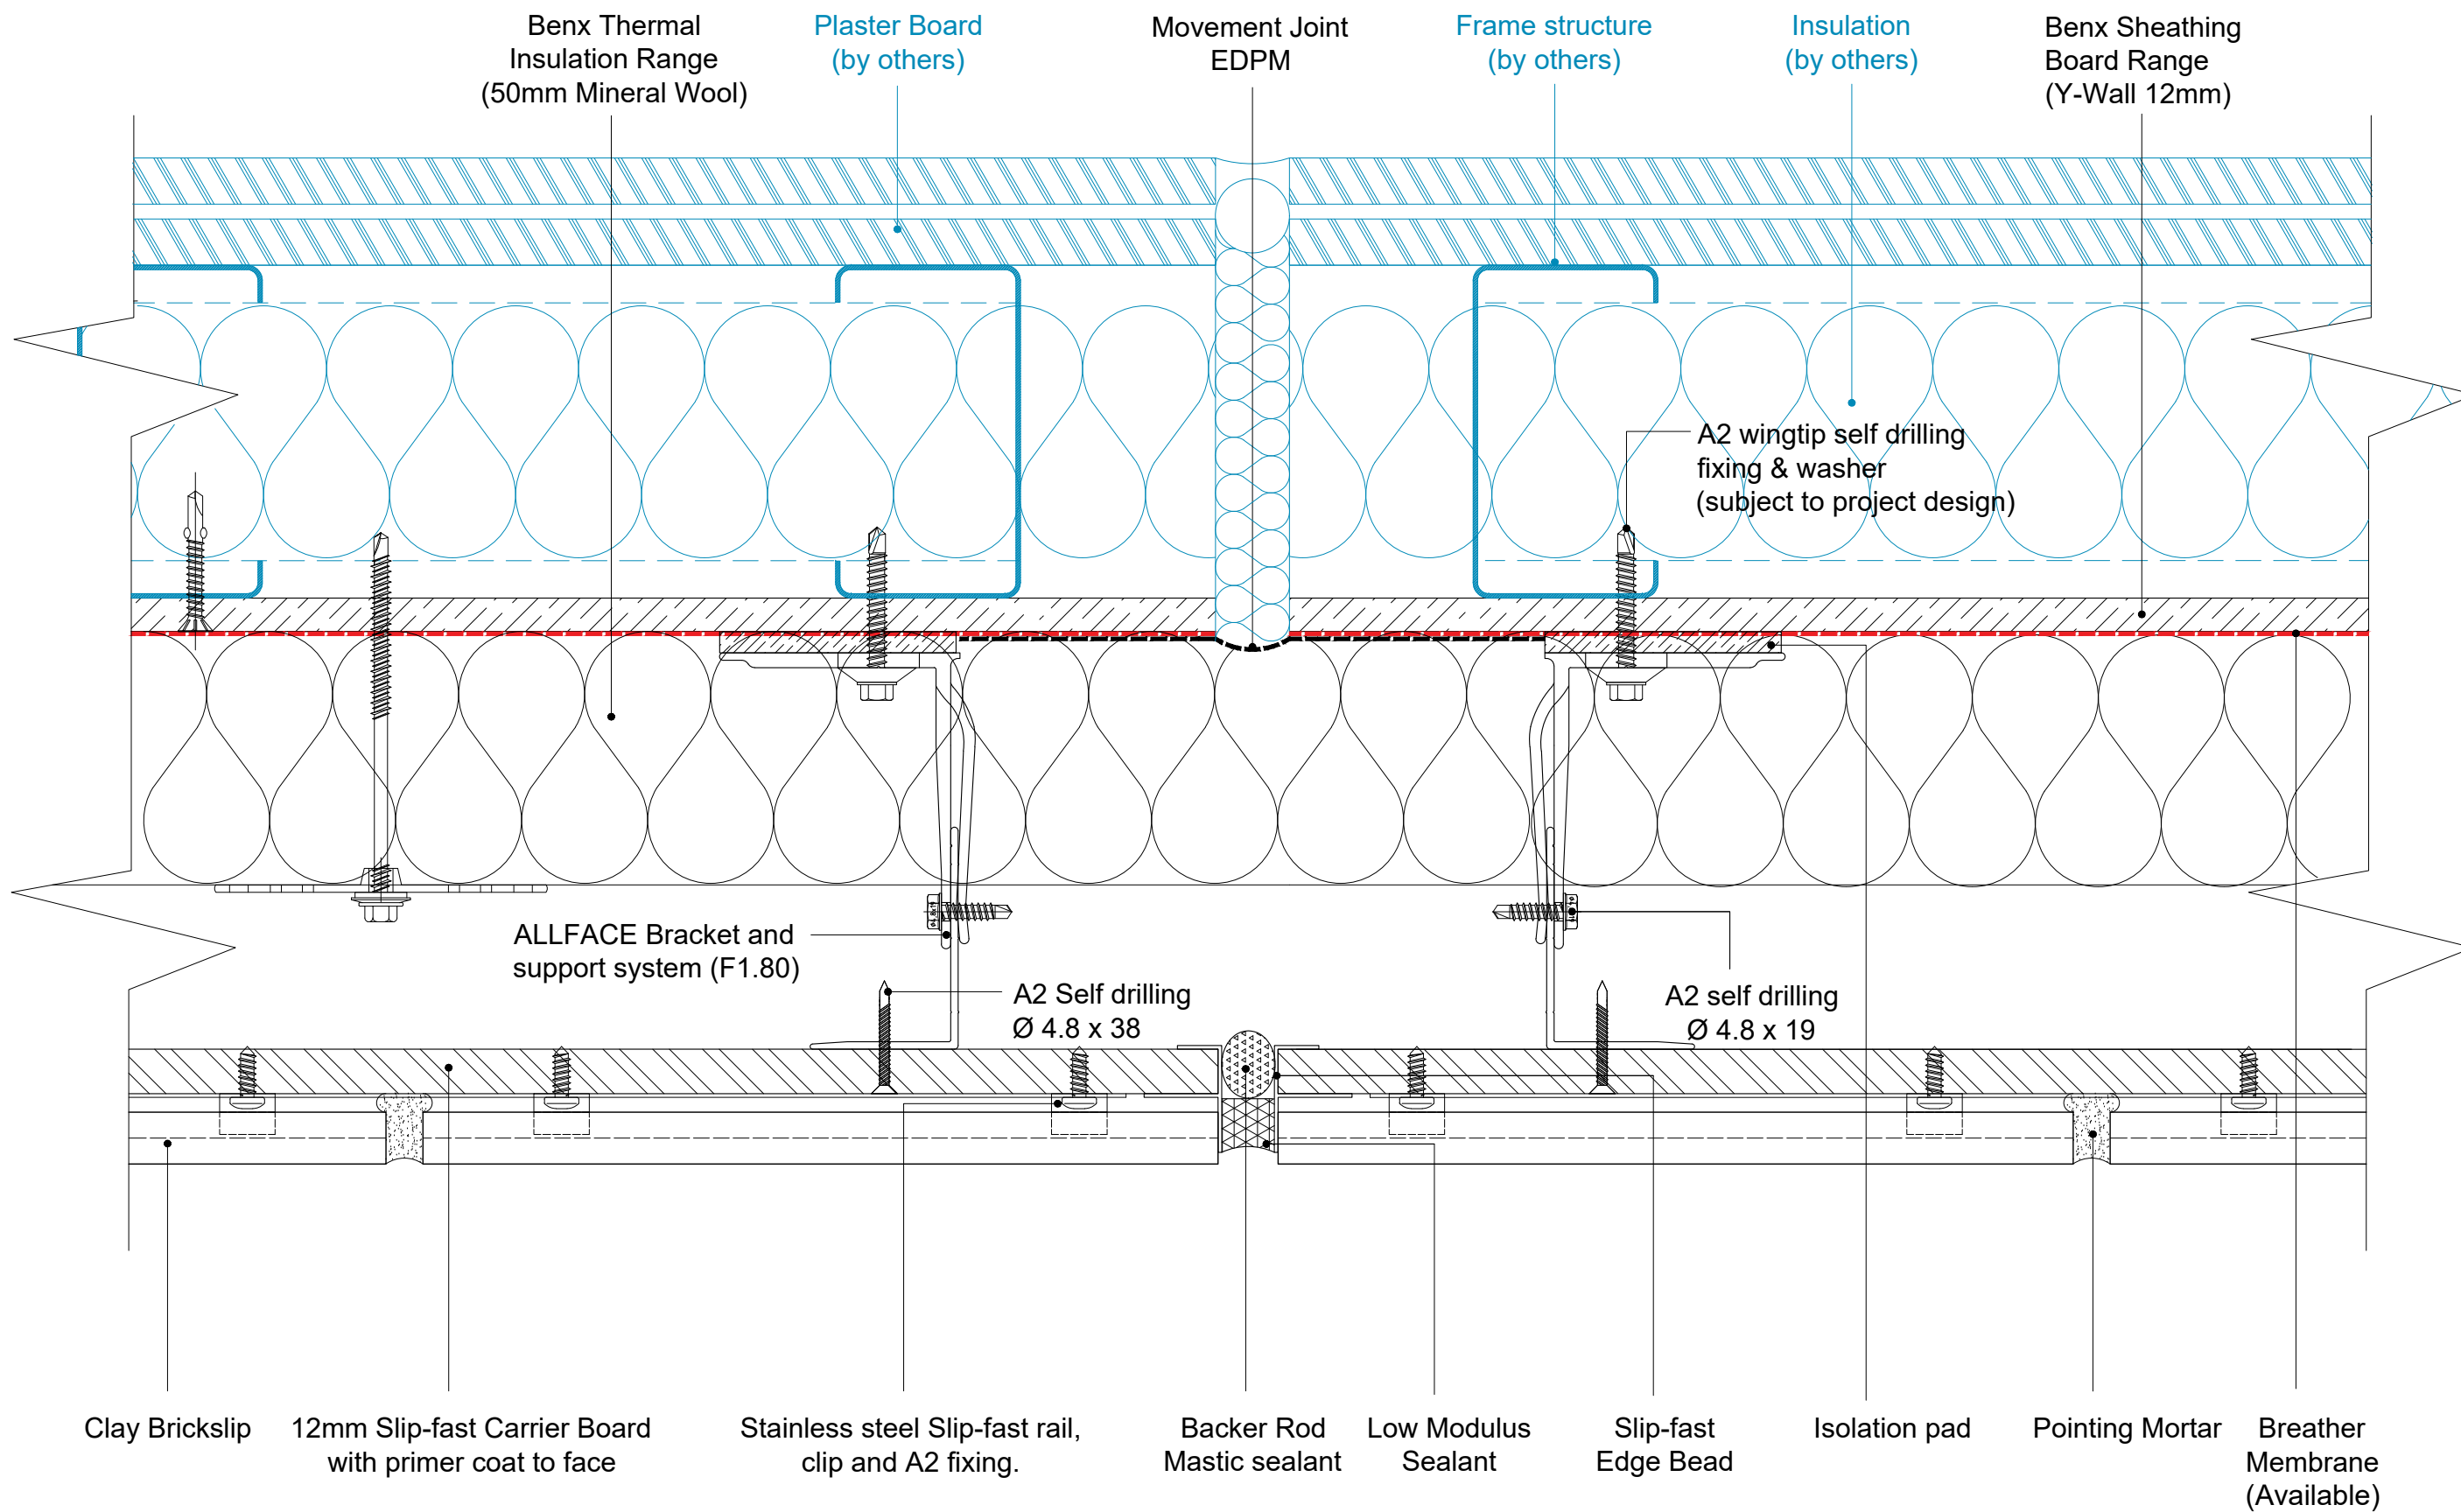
Benx Thermal Insulation Range (50mm Mineral Wool)

Plaster Board (by others)

Movement Joint EDPM

Frame structure (by others)

Insulation (by others)

Benx Sheathing Board Range (Y-Wall 12mm)

A2 wingtip self drilling fixing & washer (subject to project design)

ALLFACE Bracket and support system (F1.80)

A2 Self drilling Ø 4.8 x 38

A2 self drilling Ø 4.8 x 19

Clay Brickslip

12mm Slip-fast Carrier Board with primer coat to face

Stainless steel Slip-fast rail, clip and A2 fixing.

Backer Rod Mastic sealant

Low Modulus Sealant

Slip-fast Edge Bead

Isolation pad

Pointing Mortar

Breather Membrane (Available)